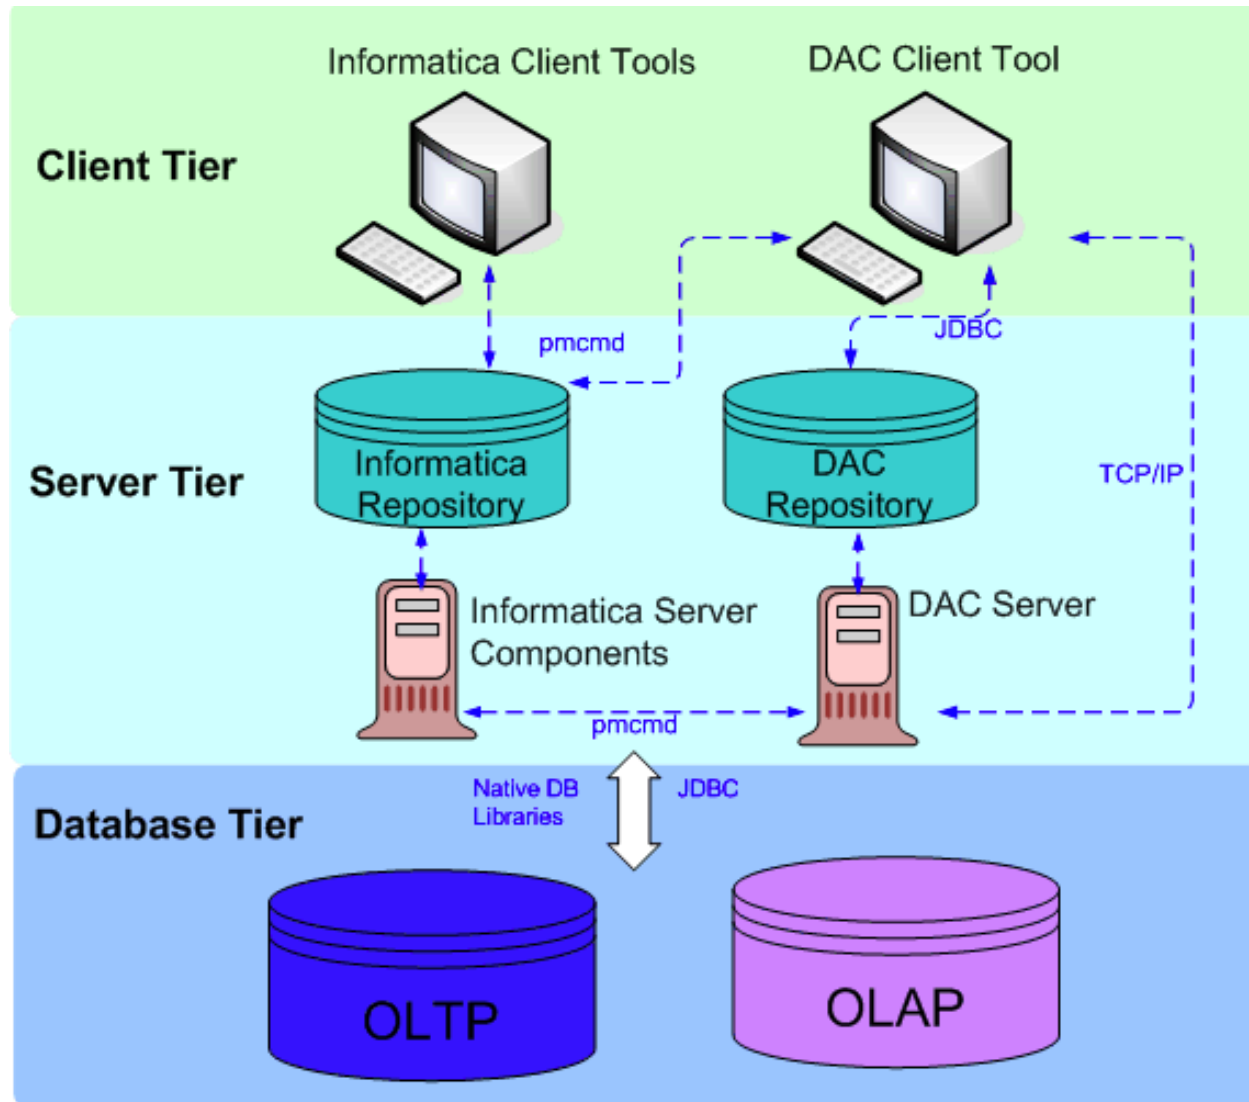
Client Tier

Informatica Client Tools

DAC Client Tool

pmcmd

JDBC

Server Tier

Informatica Repository

DAC Repository

TCP/IP

Informatica Server Components

DAC Server

pmcmd

Database Tier

Native DB Libraries

JDBC

OLTP

OLAP